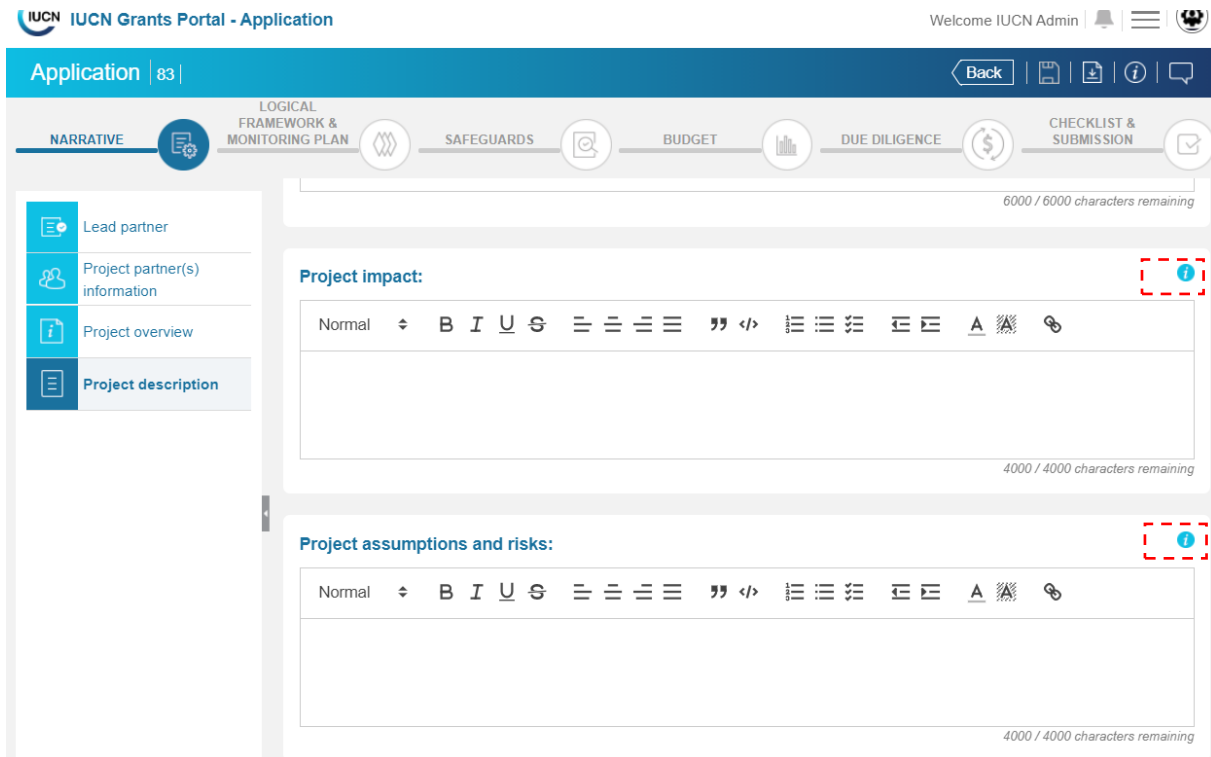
IUCN IUCN Grants Portal - Application

Welcome IUCN Admin

Application | 83 |

Back

NARRATIVE

LOGICAL FRAMEWORK & MONITORING PLAN

SAFEGUARDS

BUDGET

DUE DILIGENCE

CHECKLIST & SUBMISSION

Lead partner

Project partner(s) information

Project overview

Project description

6000 / 6000 characters remaining

Project impact:

Normal B I U S A

4000 / 4000 characters remaining

Project assumptions and risks:

Normal B I U S A

4000 / 4000 characters remaining